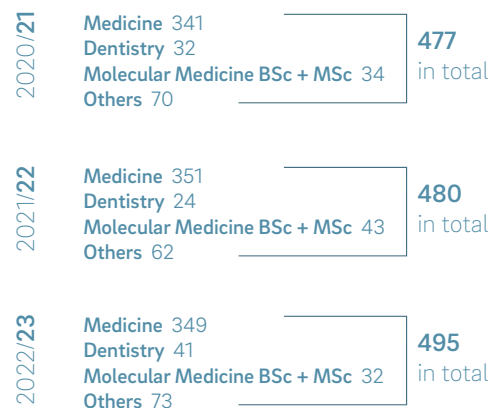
2020/21
Medicine 341
Dentistry 32
Molecular Medicine BSc + MSc 34
Others 70
477 in total

2021/22
Medicine 351
Dentistry 24
Molecular Medicine BSc + MSc 43
Others 62
480 in total

2022/23
Medicine 349
Dentistry 41
Molecular Medicine BSc + MSc 32
Others 73
495 in total